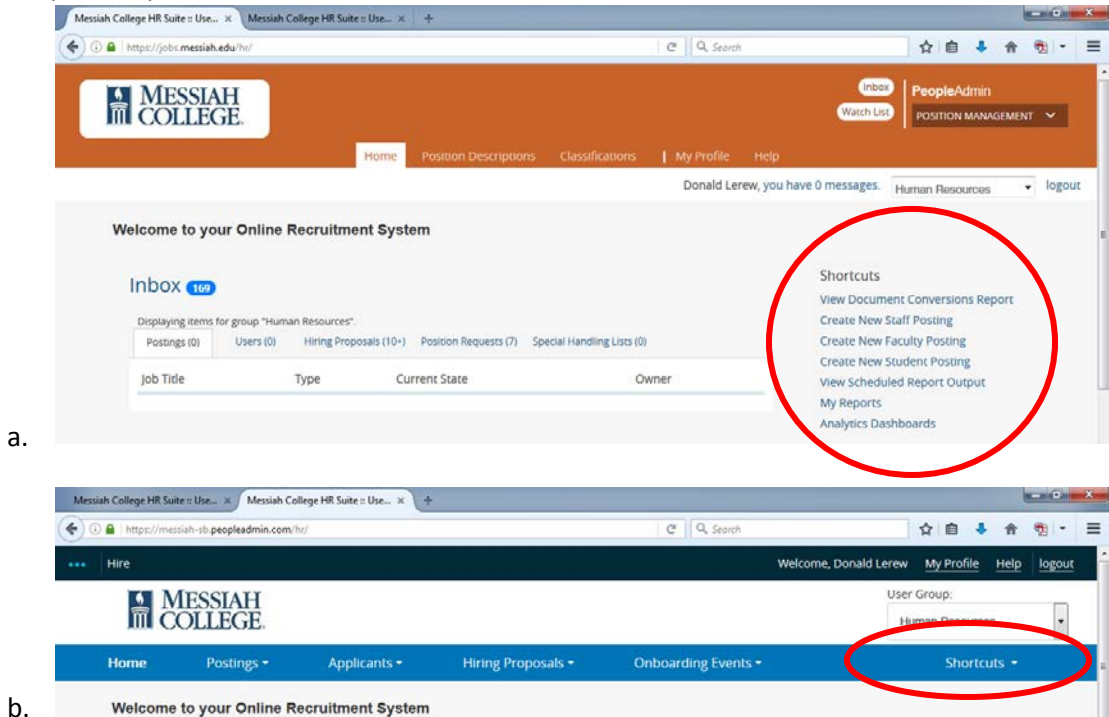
Messiah College HR Suite :: Use... ×
Messiah College HR Suite :: Use... ×
https://jobs.messiah.edu/hr/
Search

MESSIAH COLLEGE

Inbox
Watch List
PeopleAdmin
POSITION MANAGEMENT

Home
Position Descriptions
Classifications
My Profile
Help

Donald Lerew, you have 0 messages.
Human Resources
logout

Welcome to your Online Recruitment System

Inbox 169

Displaying items for group "Human Resources".

Postings (0)
Users (0)
Hiring Proposals (10+)
Position Requests (7)
Special Handling Lists (0)

| Job Title | Type | Current State | Owner |
|---|---|---|---|

Shortcuts
View Document Conversions Report
Create New Staff Posting
Create New Faculty Posting
Create New Student Posting
View Scheduled Report Output
My Reports
Analytics Dashboards

a.

Messiah College HR Suite :: Use... ×
Messiah College HR Suite :: Use... ×
https://messiah-sb.peopleadmin.com/hr/
Search

Hire
Welcome, Donald Lerew
My Profile
Help
logout

MESSIAH COLLEGE

User Group:
Human Resources

Home
Postings
Applicants
Hiring Proposals
Onboarding Events
Shortcuts

b.

Welcome to your Online Recruitment System